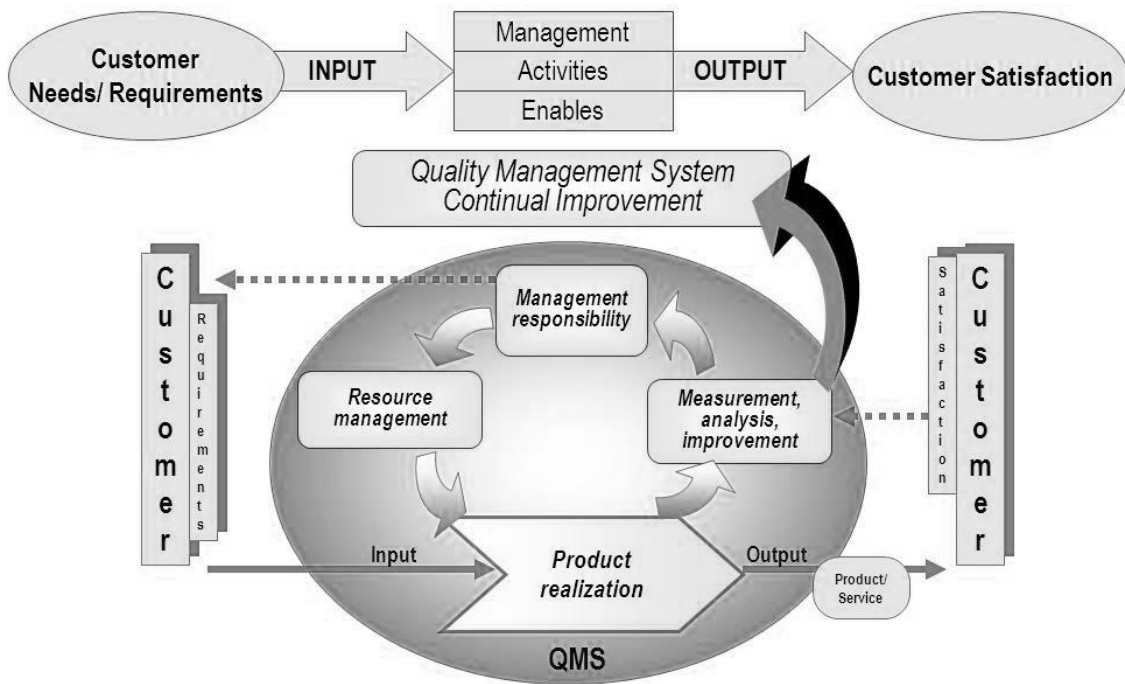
Customer Needs/ Requirements

INPUT

Management
Activities
Enables

OUTPUT

Customer Satisfaction

Quality Management System
Continual Improvement

Customer

Requirements

Management responsibility

Resource management

Measurement, analysis, improvement

Satisfaction

Customer

Input

Product realization

Output

Product/ Service

QMS